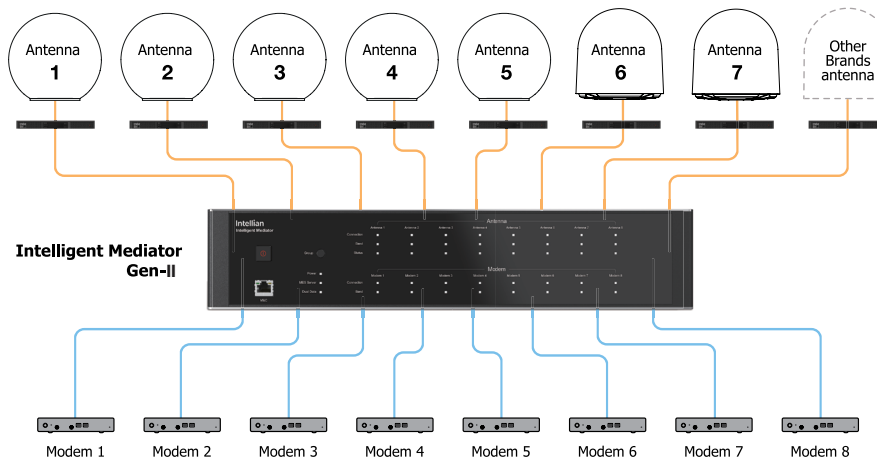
Antenna 1

Antenna 2

Antenna 3

Antenna 4

Antenna 5

Antenna 6

Antenna 7

Other Brands antenna

Intelligent Mediator Gen-II

Intellian
Intelligent Mediator

Antenna

Modem

Modem 1

Modem 2

Modem 3

Modem 4

Modem 5

Modem 6

Modem 7

Modem 8